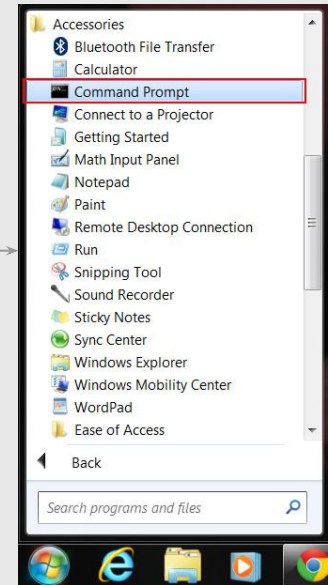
Accessories
Bluetooth File Transfer
Calculator
Command Prompt
Connect to a Projector
Getting Started
Math Input Panel
Notepad
Paint
Remote Desktop Connection
Run
Snipping Tool
Sound Recorder
Sticky Notes
Sync Center
Windows Explorer
Windows Mobility Center
WordPad
Ease of Access

Back

Search programs and files